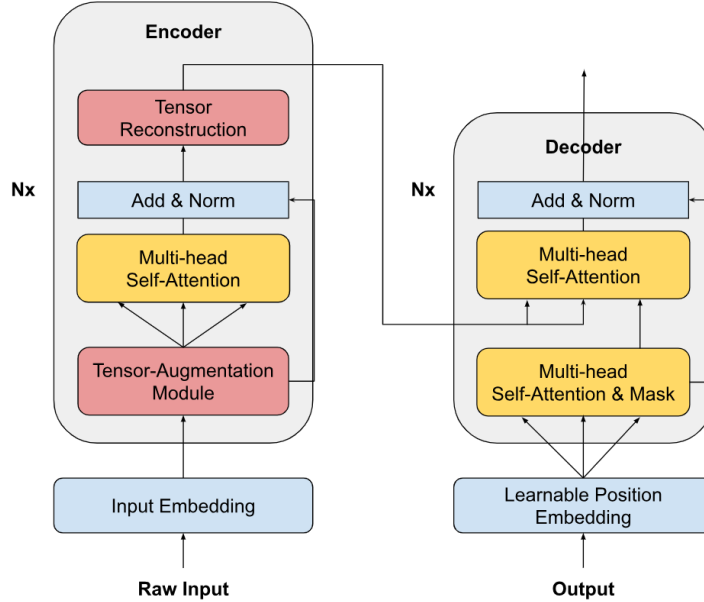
Encoder

Tensor Reconstruction

Nx

Add & Norm

Multi-head Self-Attention

Tensor-Augmentation Module

Input Embedding

Raw Input

Decoder

Nx

Add & Norm

Multi-head Self-Attention

Multi-head Self-Attention & Mask

Learnable Position Embedding

Output